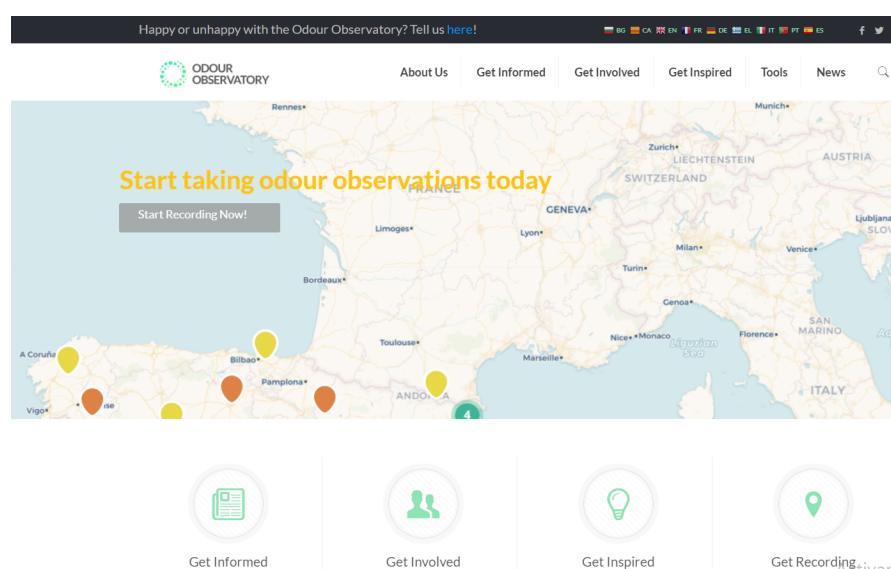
Happy or unhappy with the Odour Observatory? Tell us here!

BG CA EN FR DE EL IT PT ES

ODOUR OBSERVATORY

About Us Get Informed Get Involved Get Inspired Tools News

Start taking odour observations today

Start Recording Now!

Rennes Munich Zurich LIECHTENSTEIN AUSTRIA SWITZERLAND FRANCE GENEVA Ljubljana SLOV Limoges Lyon Milan Venice Turin Bordeaux Genoa Nice Monaco Florence SAN MARINO Ligurian Sea Toulouse A Coruña Bilbao Pamplona Marseille ITALY Vigo ANDORRA 4

Get Informed

Get Involved

Get Inspired

Get Recording